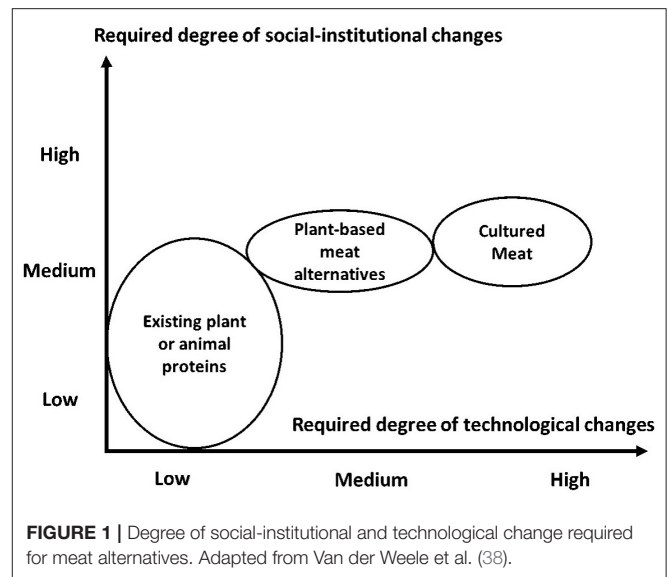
Required degree of social-institutional changes

High

Medium

Low

Plant-based meat alternatives

Cultured Meat

Existing plant or animal proteins

Required degree of technological changes

Low

Medium

High

FIGURE 1 | Degree of social-institutional and technological change required for meat alternatives. Adapted from Van der Weele et al. (38).